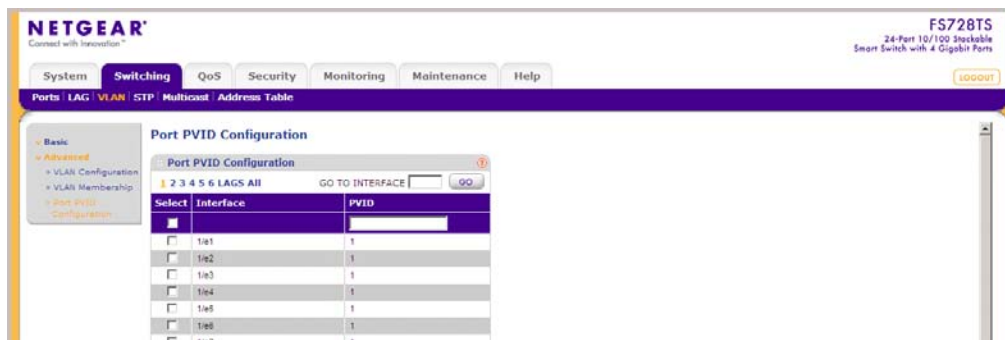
NETGEAR®
Connect with Innovation™

FS728TS
24-Port 10/100 Stackable Smart Switch with 4 Gigabit Ports

System | Switching | QoS | Security | Monitoring | Maintenance | Help

LOGOUT

Ports | LAG | VLAN | STP | Multicast | Address Table

» Basic
» Advanced
» VLAN Configuration
» VLAN Membership
» Port PVID Configuration

Port PVID Configuration

Port PVID Configuration

1 2 3 4 5 6 LAGS All

GO TO INTERFACE GO

| Select | Interface | PVID |
|---|---|---|
| | | |
| | 1/e1 | 1 |
| | 1/e2 | 1 |
| | 1/e3 | 1 |
| | 1/e4 | 1 |
| | 1/e5 | 1 |
| | 1/e6 | 1 |